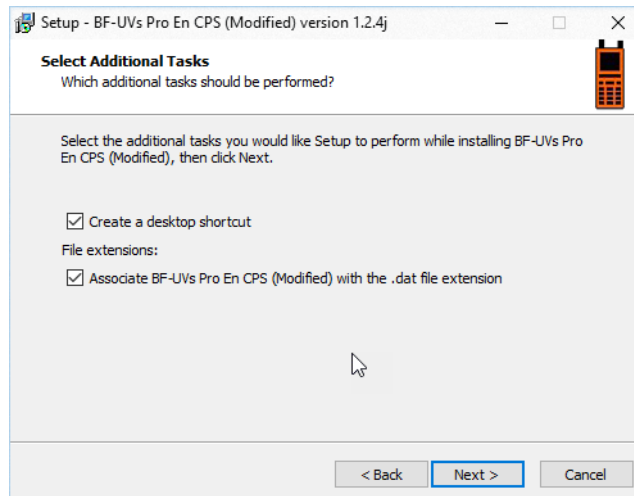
Setup - BF-UVs Pro En CPS (Modified) version 1.2.4j

Select Additional Tasks
Which additional tasks should be performed?

Select the additional tasks you would like Setup to perform while installing BF-UVs Pro En CPS (Modified), then click Next.

Create a desktop shortcut

File extensions:

Associate BF-UVs Pro En CPS (Modified) with the .dat file extension

< Back
Next >
Cancel